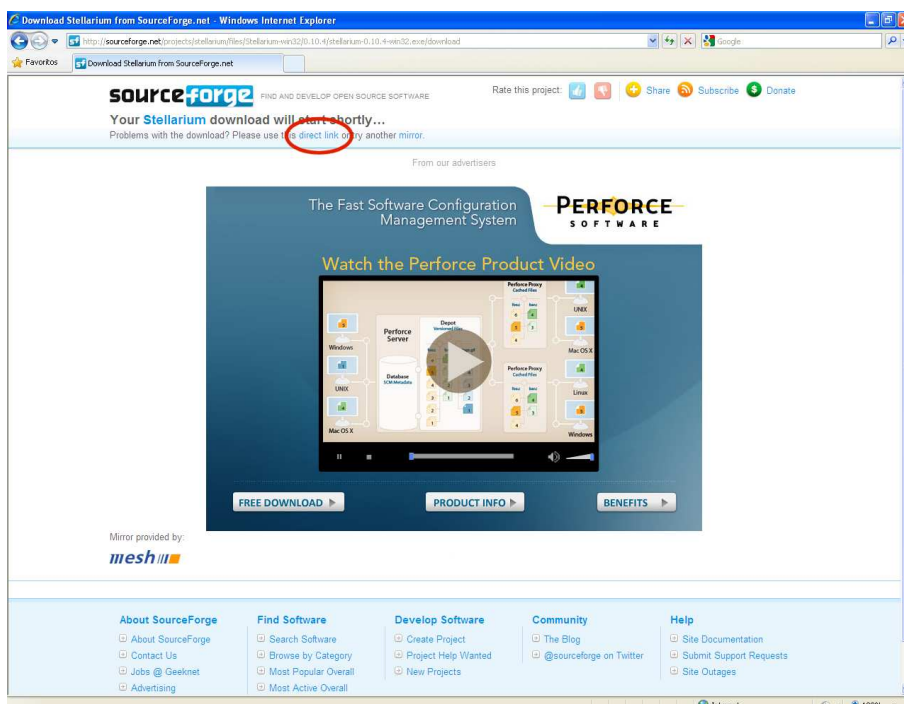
Download Stellarium from SourceForge.net - Windows Internet Explorer

http://sourceforge.net/projects/stellarium/files/Stellarium-win32/0.10.4/stellarium-0.10.4-win32.exe/download

Google

Favoritos

Download Stellarium from SourceForge.net

sourceforge FIND AND DEVELOP OPEN SOURCE SOFTWARE

Rate this project: Share Subscribe Donate

Your Stellarium download will start shortly...

Problems with the download? Please use this direct link or try another mirror.

From our advertisers

The Fast Software Configuration Management System

PERFORCE SOFTWARE

Watch the Perforce Product Video

Perforce Proxy Cached Files

Windows

Perforce Server

Depot Versioned Files

UNIX

Mac OS X

Perforce Proxy Cached Files

UNIX

Database SCM Metadata

Linux

Mac OS X

Windows

FREE DOWNLOAD

PRODUCT INFO

BENEFITS

Mirror provided by:

mesh

About SourceForge
About SourceForge
Contact Us
Jobs @ Geeknet
Advertising

Find Software
Search Software
Browse by Category
Most Popular Overall
Most Active Overall

Develop Software
Create Project
Project Help Wanted
New Projects

Community
The Blog
@sourceforge on Twitter

Help
Site Documentation
Submit Support Requests
Site Outages